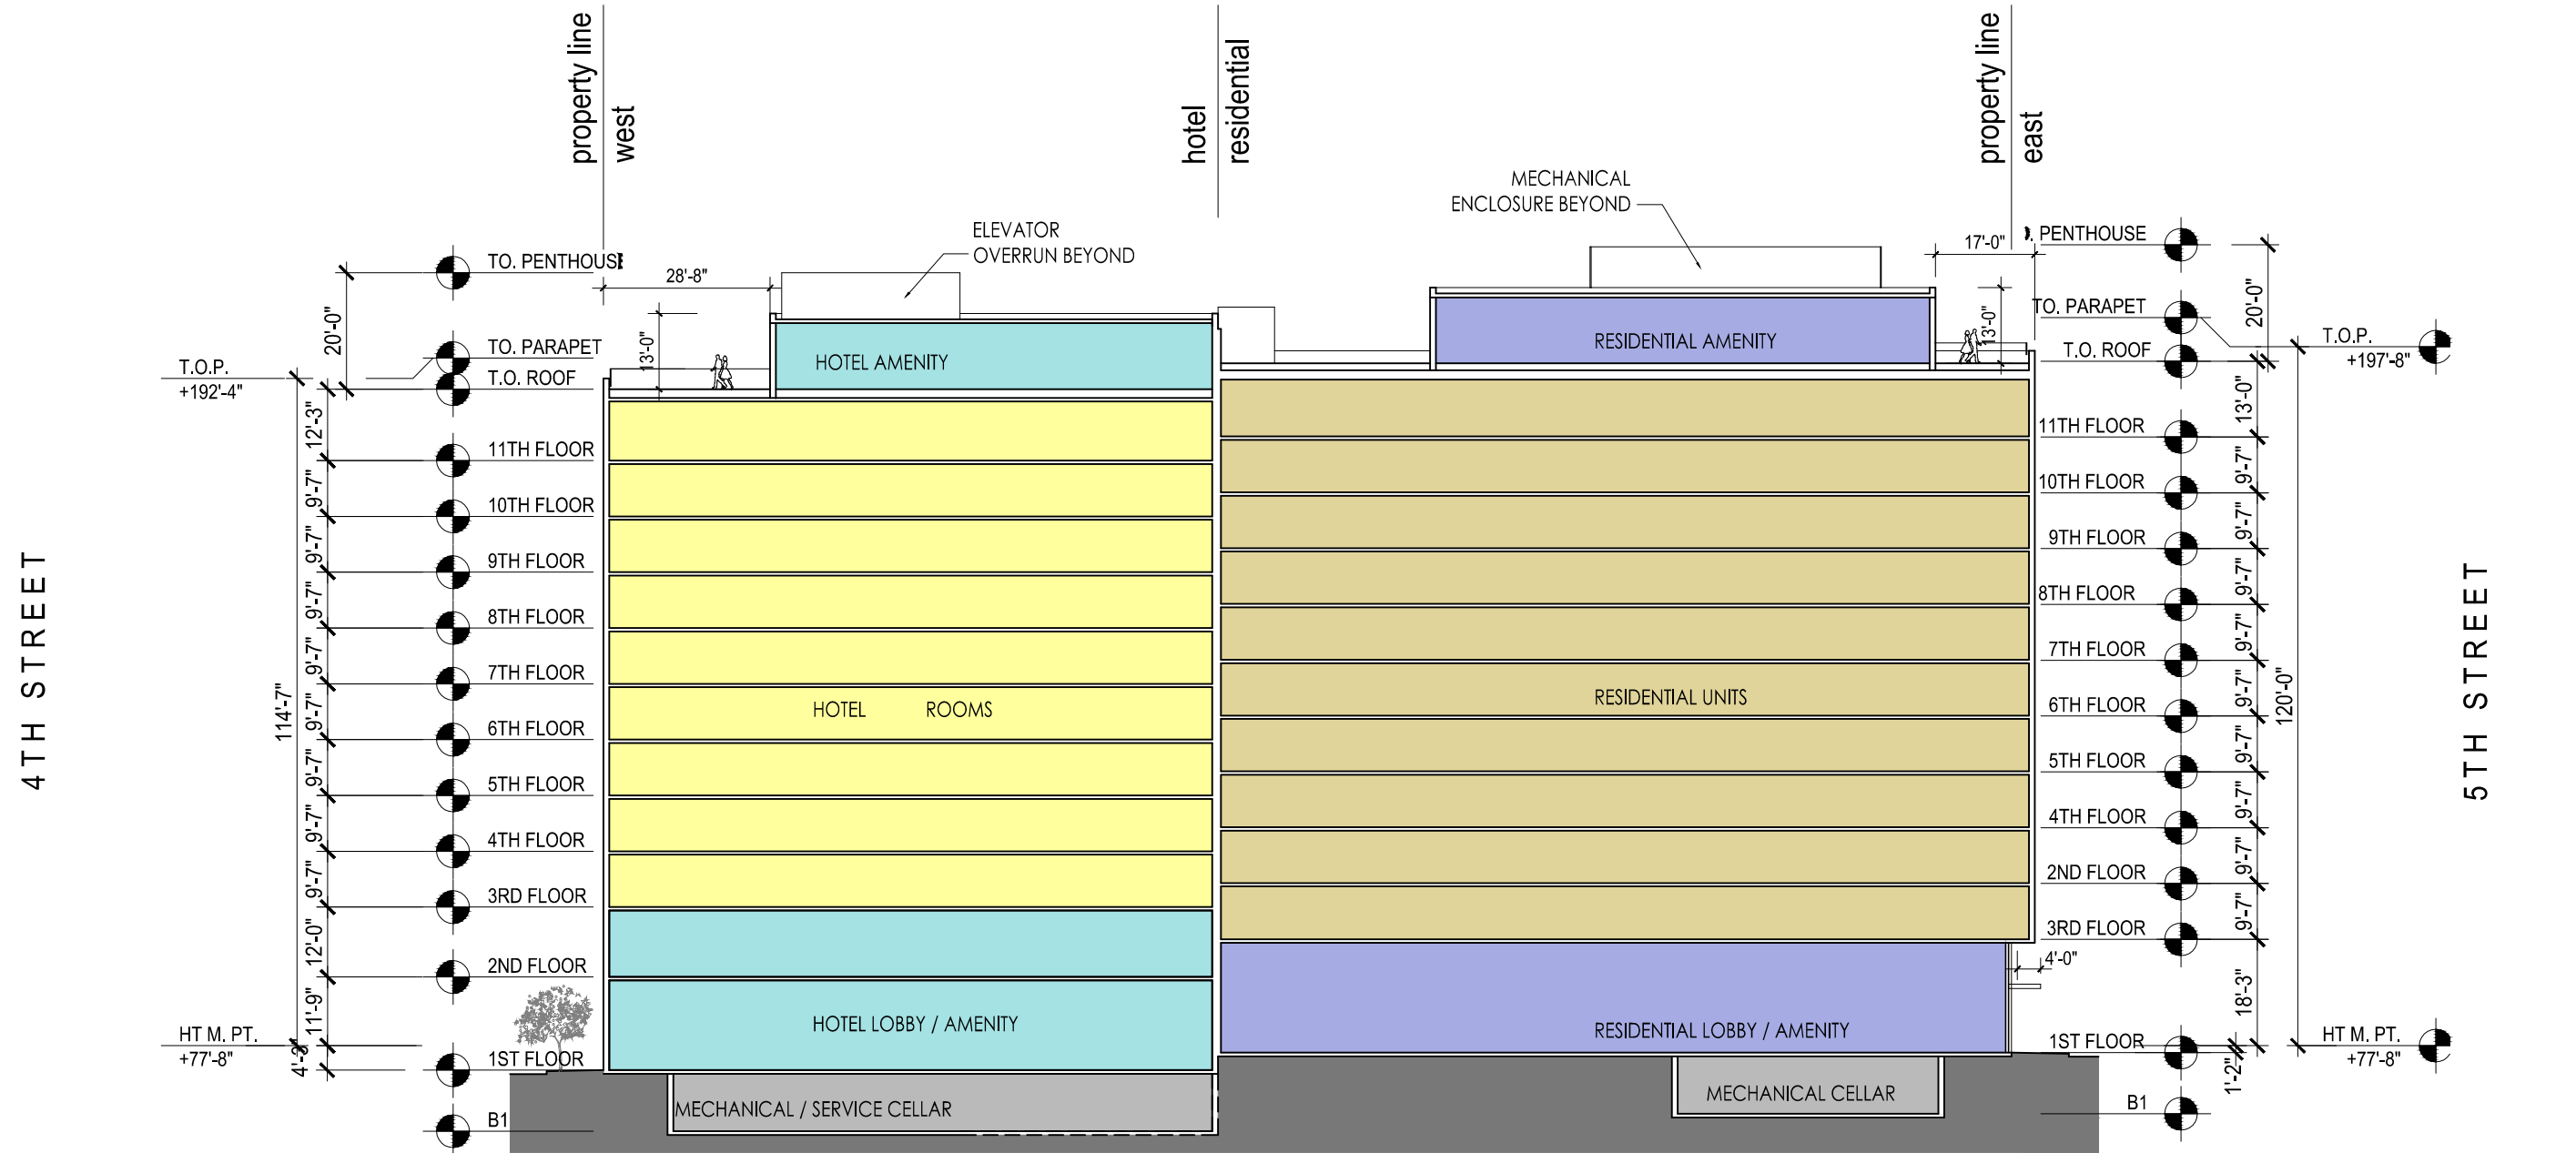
property line
west

hotel
residential

property line
east

MECHANICAL
ENCLOSURE BEYOND

ELEVATOR
OVERRUN BEYOND

TO. PENTHOUSE
28'-8"
TO. PARAPET
T.O. ROOF
T.O.P.
+192'-4"
20'-0"
13'-0"

HOTEL AMENITY

RESIDENTIAL AMENITY

17'-0"
PENTHOUSE
TO. PARAPET
T.O. ROOF
13'-0"
20'-0"
T.O.P.
+197'-8"

12'-3"
11TH FLOOR
9'-7"
10TH FLOOR
9'-7"
9TH FLOOR
9'-7"
8TH FLOOR
9'-7"
7TH FLOOR
9'-7"
6TH FLOOR
9'-7"
5TH FLOOR
9'-7"
4TH FLOOR
9'-7"
3RD FLOOR
12'-0"
2ND FLOOR
11'-9"
1ST FLOOR
4'-3"
B1
114'-7"
HT M. PT.
+77'-8"

4TH STREET

HOTEL ROOMS

HOTEL LOBBY / AMENITY

MECHANICAL / SERVICE CELLAR

RESIDENTIAL UNITS

RESIDENTIAL LOBBY / AMENITY

MECHANICAL CELLAR

11TH FLOOR
13'-0"
10TH FLOOR
9'-7"
9TH FLOOR
9'-7"
8TH FLOOR
9'-7"
7TH FLOOR
9'-7"
6TH FLOOR
9'-7"
5TH FLOOR
9'-7"
4TH FLOOR
9'-7"
2ND FLOOR
9'-7"
3RD FLOOR
9'-7"
4'-0"
18'-3"
1ST FLOOR
1'-2"
B1
120'-0"
HT M. PT.
+77'-8"

5TH STREET